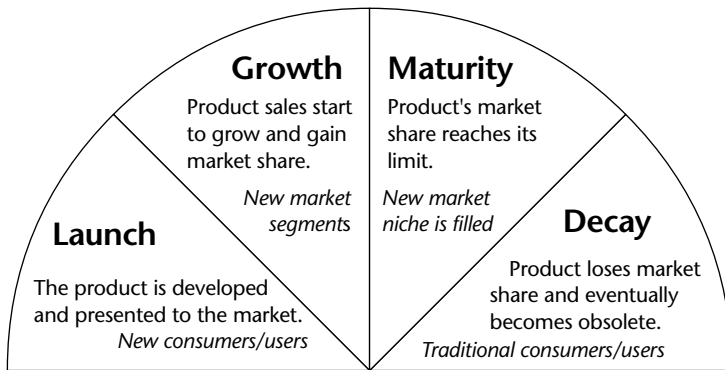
Growth
Product sales start to grow and gain market share.
New market segments

Maturity
Product's market share reaches its limit.
New market niche is filled

Launch
The product is developed and presented to the market.
New consumers/users

Decay
Product loses market share and eventually becomes obsolete.
Traditional consumers/users